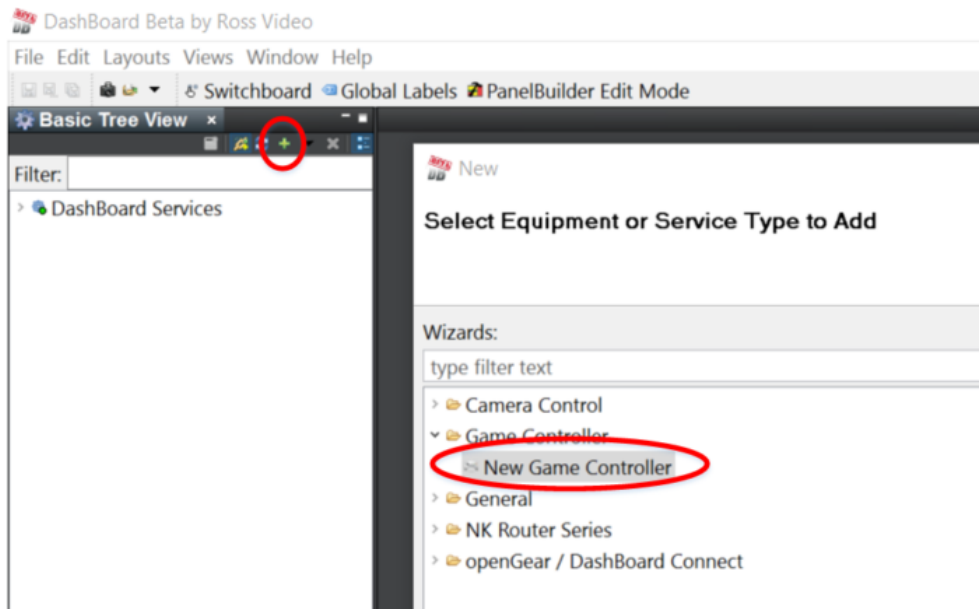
DashBoard Beta by Ross Video

File Edit Layouts Views Window Help

Switchboard Global Labels PanelBuilder Edit Mode

Basic Tree View

Filter:

DashBoard Services

New

Select Equipment or Service Type to Add

Wizards:

type filter text

Camera Control
Game Controller
New Game Controller
General
NK Router Series
openGear / DashBoard Connect